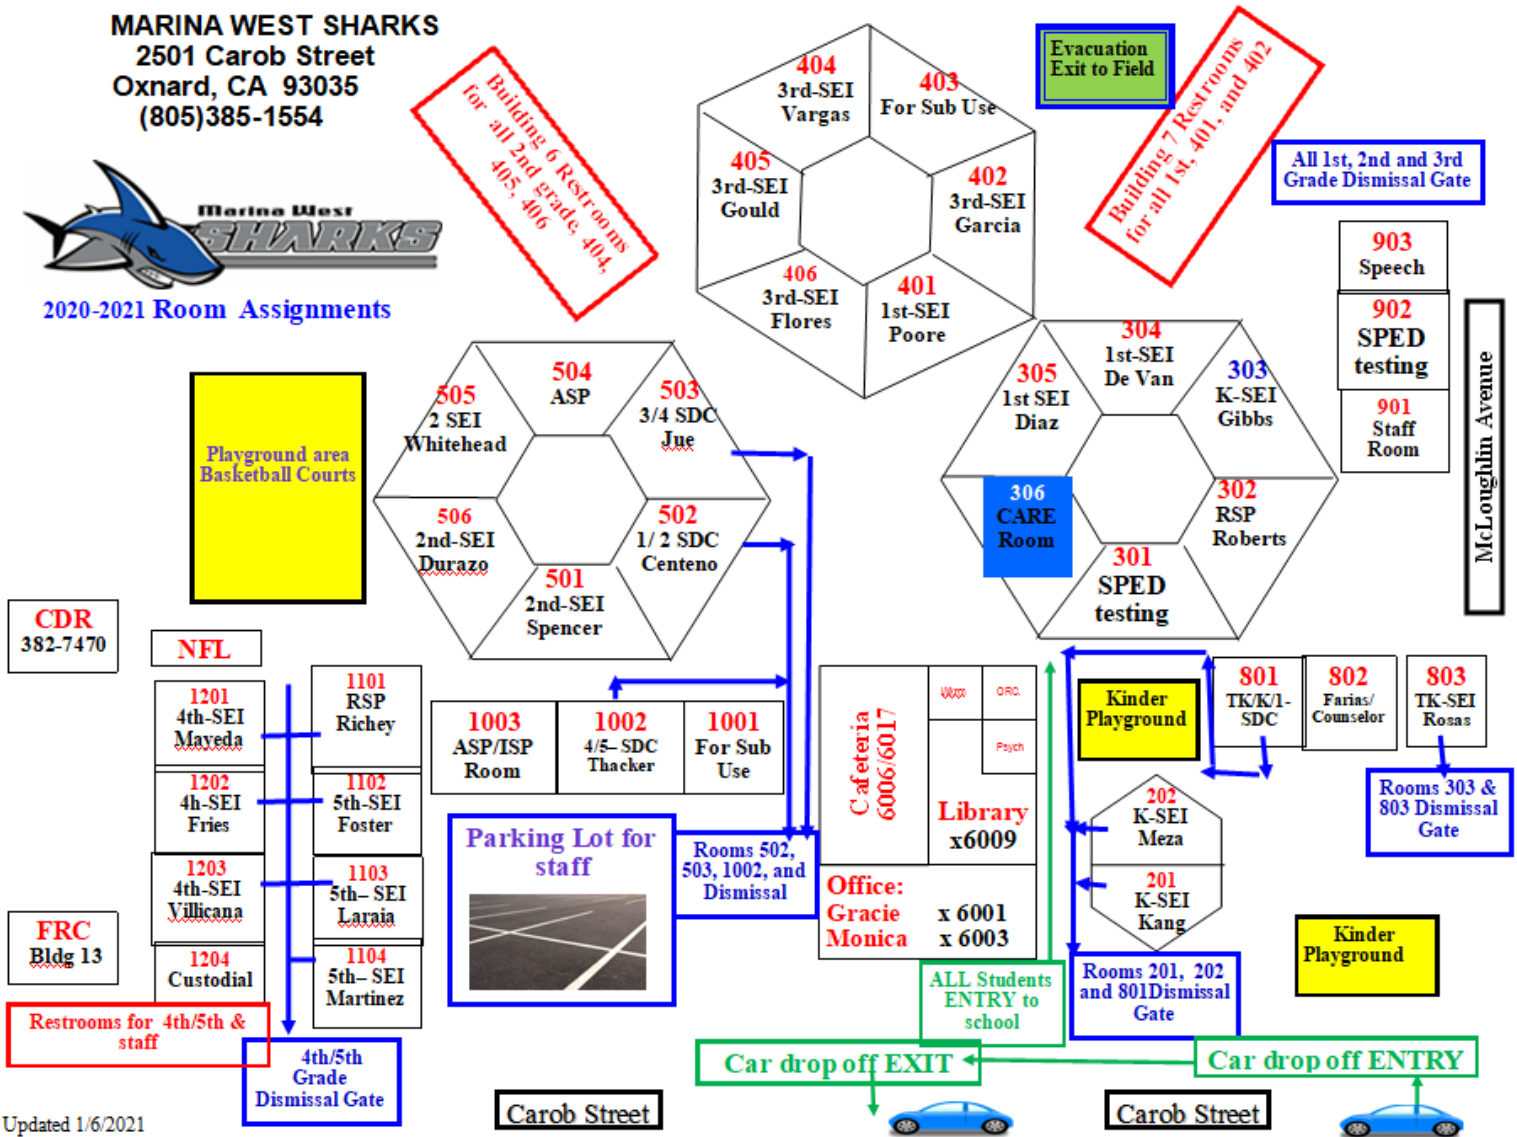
MARINA WEST SHARKS
2501 Carob Street
Oxnard, CA 93035
(805)385-1554

Marina West SHARKS

2020-2021 Room Assignments

Building 6 Restrooms for all 2nd grade 404, 405, 406

404
3rd-SEI
Vargas

403
For Sub Use

405
3rd-SEI
Gould

402
3rd-SEI
Garcia

406
3rd-SEI
Flores

401
1st-SEI
Poore

Evacuation Exit to Field

Building 7 Restrooms for all 1st, 401, and 402

All 1st, 2nd and 3rd Grade Dismissal Gate

903
Speech

902
SPED testing

901
Staff Room

McLoughlin Avenue

Playground area Basketball Courts

505
2 SEI
Whitehead

504
ASP

503
3/4 SDC
Jue

506
2nd-SEI
Durazo

502
1/ 2 SDC
Centeno

501
2nd-SEI
Spencer

304
1st-SEI
De Van

305
1st SEI
Diaz

303
K-SEI
Gibbs

306
CARE
Room

302
RSP
Roberts

301
SPED
testing

CDR
382-7470

NFL

1201
4th-SEI
Mayeda

1101
RSP
Richey

1202
4h-SEI
Fries

1102
5th-SEI
Foster

1203
4th-SEI
Villicana

1103
5th– SEI
Laraia

1204
Custodial

1104
5th– SEI
Martinez

FRC
Bldg 13

Restrooms for 4th/5th & staff

4th/5th Grade Dismissal Gate

1003
ASP/ISP
Room

1002
4/5– SDC
Thacker

1001
For Sub Use

Parking Lot for staff

Rooms 502, 503, 1002, and Dismissal

Cafeteria 6006/6017

Work

ORC

Psych

Library
x6009

Office:
Gracie x 6001
Monica x 6003

ALL Students ENTRY to school

Kinder Playground

801
TK/K/1-SDC

802
Farias/ Counselor

803
TK-SEI
Rosas

Rooms 303 & 803 Dismissal Gate

202
K-SEI
Meza

201
K-SEI
Kang

Rooms 201, 202 and 801Dismissal Gate

Kinder Playground

Car drop off EXIT

Car drop off ENTRY

Updated 1/6/2021

Carob Street

Carob Street